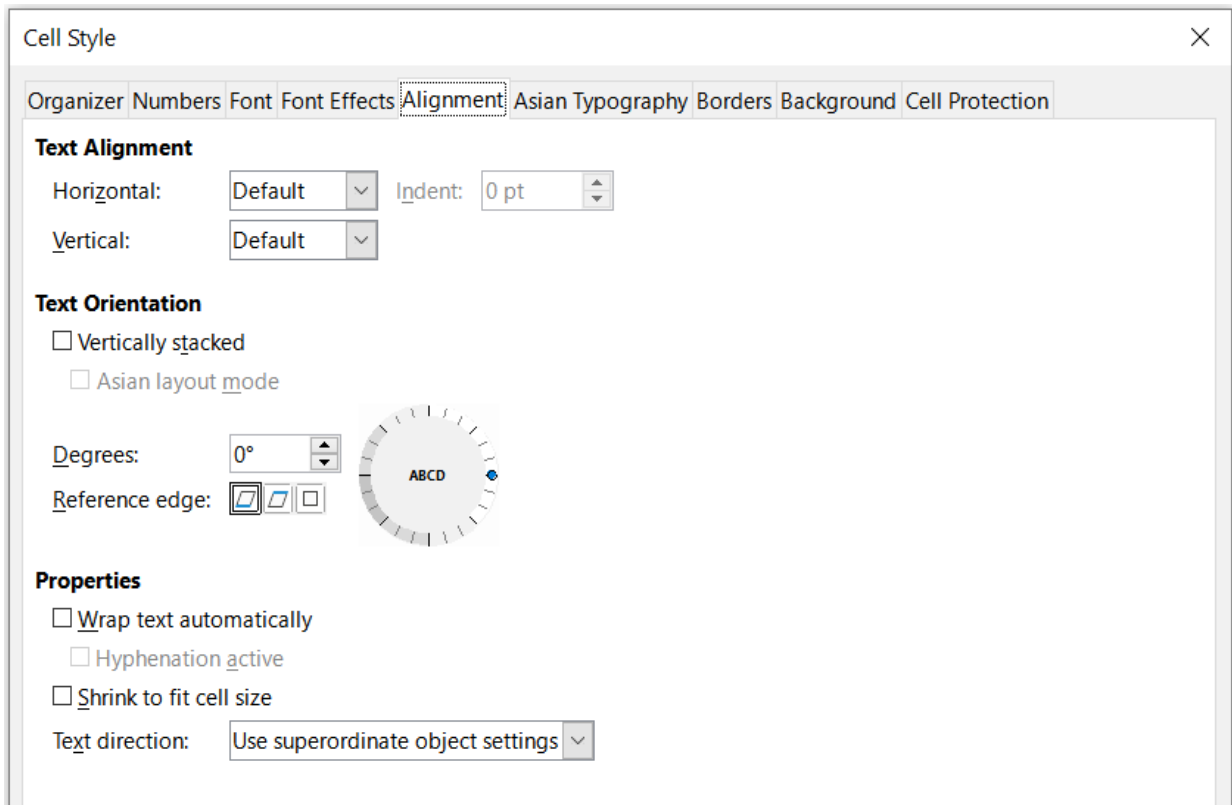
Cell Style

Organizer Numbers Font Font Effects Alignment Asian Typography Borders Background Cell Protection

Text Alignment

Horizontal: Default Indent: 0 pt

Vertical: Default

Text Orientation

Vertically stacked

Asian layout mode

Degrees: 0°

Reference edge:

ABCD

Properties

Wrap text automatically

Hyphenation active

Shrink to fit cell size

Text direction: Use superordinate object settings